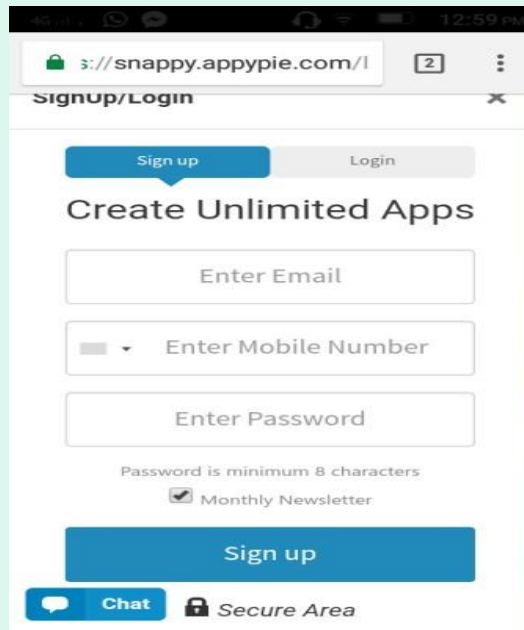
4G 12:59 PM

s://snappy.appypie.com/l

2

SignUp/Login

Sign up

Login

Create Unlimited Apps

Enter Email

Enter Mobile Number

Enter Password

Password is minimum 8 characters

Monthly Newsletter

Sign up

Chat

Secure Area